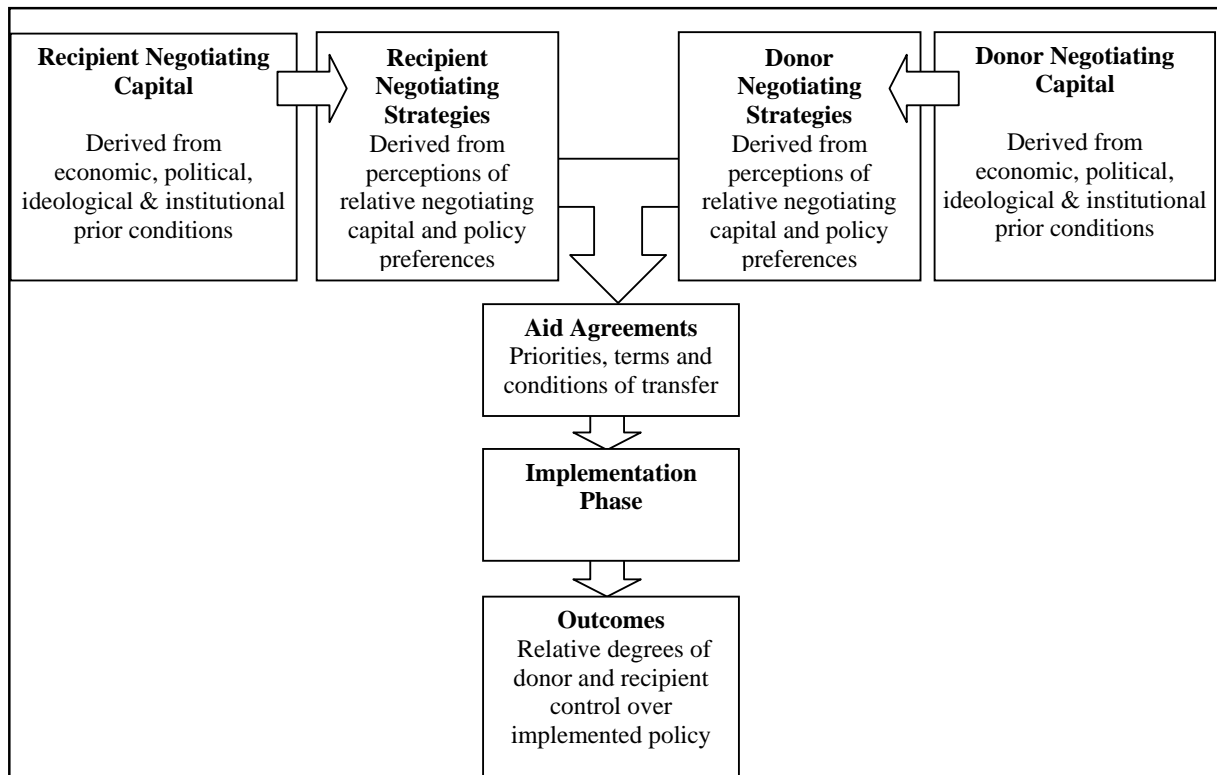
**Recipient Negotiating Capital**

Derived from economic, political, ideological & institutional prior conditions

**Recipient Negotiating Strategies**

Derived from perceptions of relative negotiating capital and policy preferences

**Donor Negotiating Strategies**

Derived from perceptions of relative negotiating capital and policy preferences

**Donor Negotiating Capital**

Derived from economic, political, ideological & institutional prior conditions

**Aid Agreements**

Priorities, terms and conditions of transfer

**Implementation Phase**

**Outcomes**

Relative degrees of donor and recipient control over implemented policy